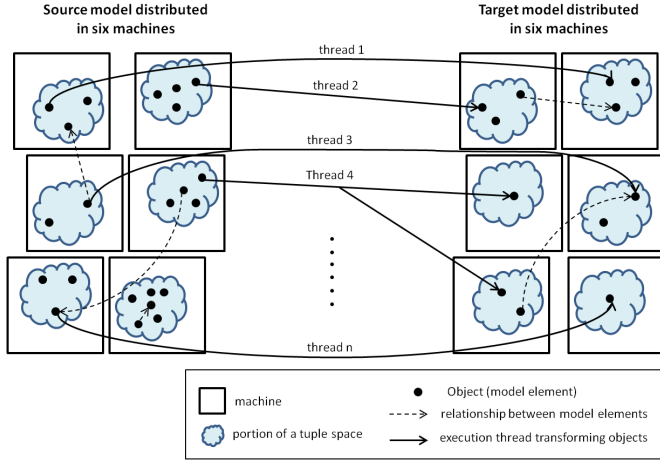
Source model distributed in six machines

Target model distributed in six machines

thread 1

thread 2

thread 3

Thread 4

thread n

machine

portion of a tuple space

Object (model element)

relationship between model elements

execution thread transforming objects